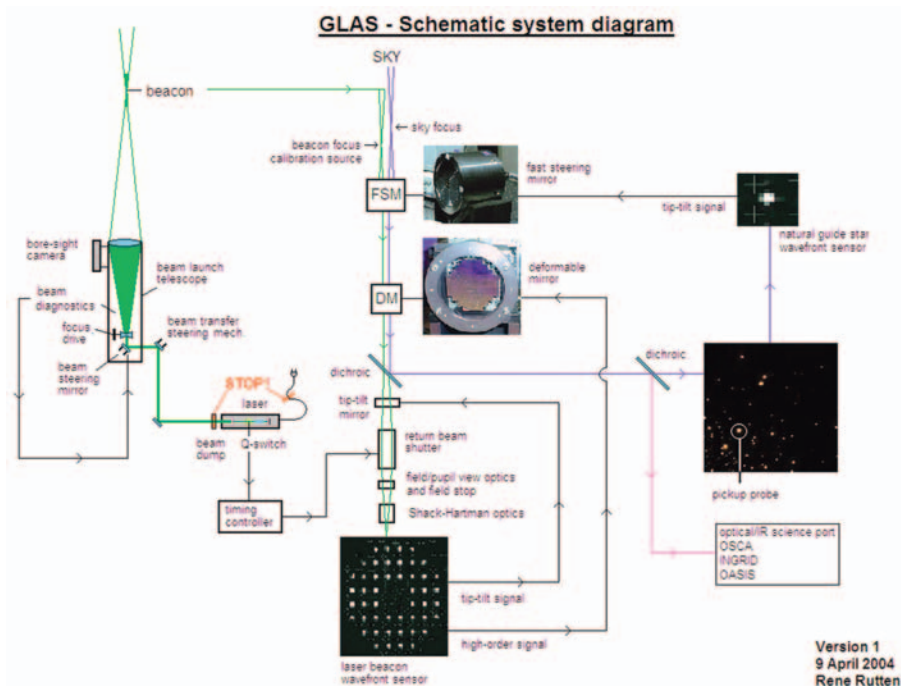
GLAS - Schematic system diagram

SKY

beacon

sky focus

beacon focus calibration source

FSM

fast steering mirror

tip-tilt signal

natural guide star wavefront sensor

bore-sight camera

beam launch telescope

DM

deformable mirror

beam diagnostics

focus drive

beam transfer steering mech.

beam steering mirror

STOP!

dichroic

dichroic

laser

tip-tilt mirror

beam dump

Q-switch

return beam shutter

field/pupil view optics and field stop

pickup probe

timing controller

Shack-Hartman optics

optical/IR science port
OSCA
INGRID
OASIS

tip-tilt signal

high-order signal

laser beacon wavefront sensor

Version 1
9 April 2004
Rene Rutten